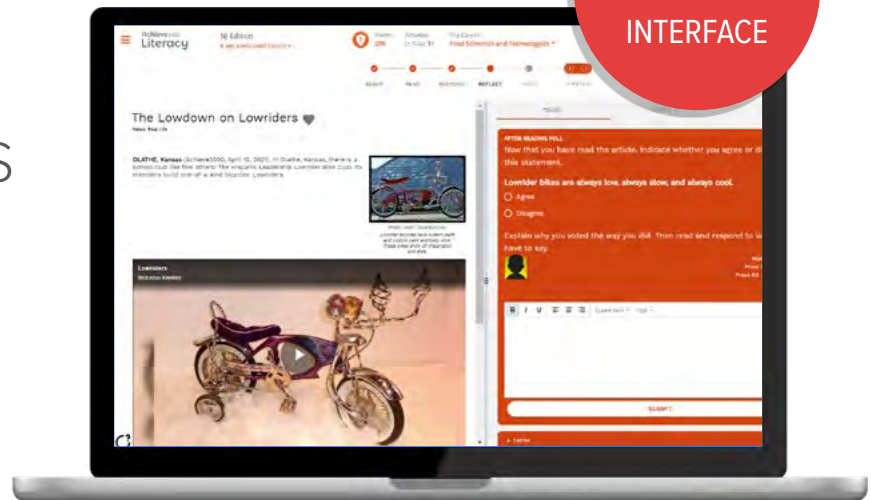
INTERFACE

Achieve3000 Literacy

The Lowdown on Lowriders
News: Real Life

OLATHE, Kansas (Achieve3000, April 13, 2021). In Olathe, Kansas, there is a school club like few others! The Hispanic Leadership Lowrider Bike Club. Its members build one-of-a-kind bicycles: Lowriders.

Lowriders

AFTER READING POLL
Now that you have read the article, indicate whether you agree or di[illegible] this statement.

Lowrider bikes are always low, always slow, and always cool.

Agree
Disagree

Explain why you voted the way you did. Then read and respond to w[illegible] have to say.

SUBMIT